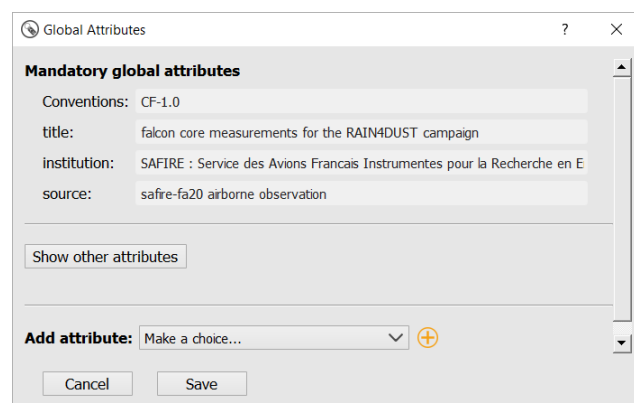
Global Attributes

?

Mandatory global attributes

Conventions: CF-1.0

title: falcon core measurements for the RAIN4DUST campaign

institution: SAFIRE : Service des Avions Francais Instrumentes pour la Recherche en E

source: safire-fa20 airborne observation

Show other attributes

Add attribute: Make a choice...

Cancel

Save